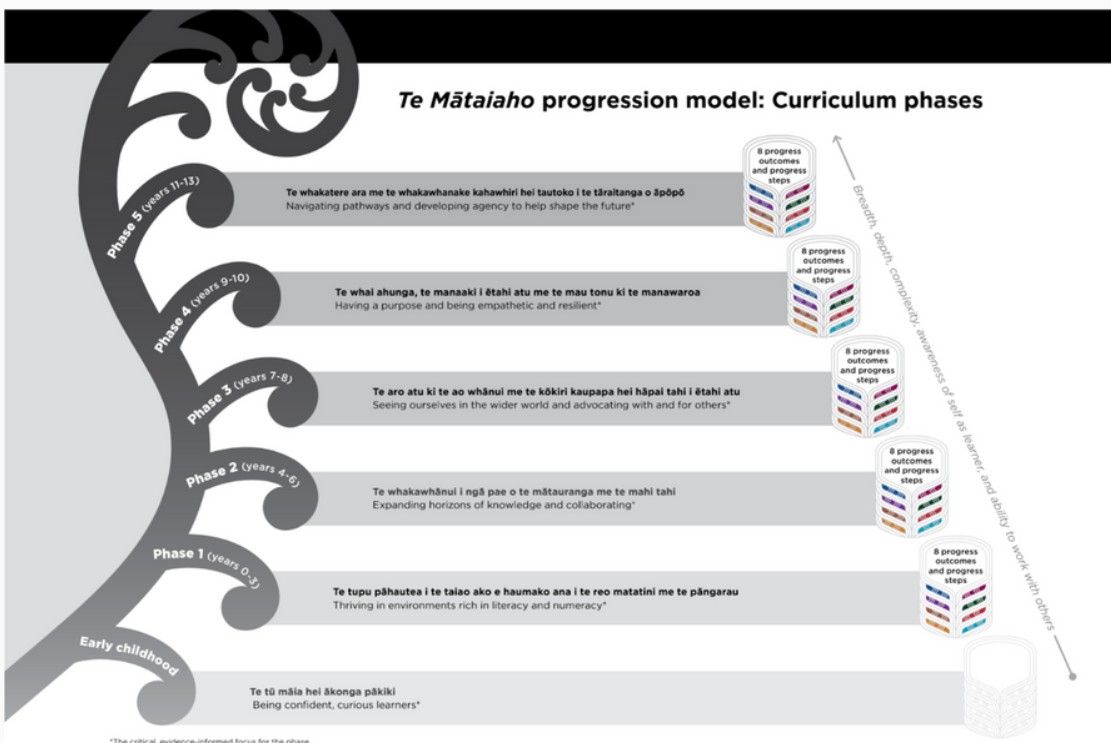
*Te Mātaiaho* progression model: Curriculum phases

Phase 5 (years 11-13)

Te whakatere ara me te whakawhanake kahawhiri hei tautoko i te tāraitanga o āpōpō
Navigating pathways and developing agency to help shape the future*

8 progress outcomes and progress steps

Phase 4 (years 9-10)

Te whai ahunga, te manaaki i ētahi atu me te mau tonu ki te manawaroa
Having a purpose and being empathetic and resilient*

8 progress outcomes and progress steps

Phase 3 (years 7-8)

Te aro atu ki te ao whānui me te kōkiri kaupapa hei hāpai tahi i ētahi atu
Seeing ourselves in the wider world and advocating with and for others*

8 progress outcomes and progress steps

Phase 2 (years 4-6)

Te whakawhānui i ngā pae o te mātauranga me te mahi tahi
Expanding horizons of knowledge and collaborating*

8 progress outcomes and progress steps

Phase 1 (years 0-3)

Te tupu pāhautea i te taiao ako e haumako ana i te reo matatini me te pāngarau
Thriving in environments rich in literacy and numeracy*

8 progress outcomes and progress steps

Early childhood

Te tū māia hei ākonga pākiki
Being confident, curious learners*

Breadth, depth, complexity, awareness of self as learner, and ability to work with others

*The critical, evidence-informed focus for the phase